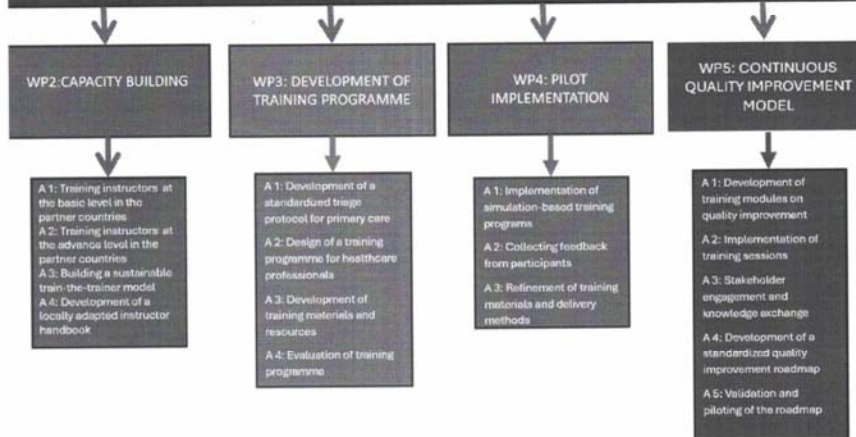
WP2:CAPACITY BUILDING

A 1: Training instructors at the basic level in the partner countries
A 2: Training instructors at the advance level in the partner countries
A 3: Building a sustainable train-the-trainer model
A 4: Development of a locally adapted instructor handbook

WP3: DEVELOPMENT OF TRAINING PROGRAMME

A 1: Development of a standardized triage protocol for primary care
A 2: Design of a training programme for healthcare professionals
A 3: Development of training materials and resources
A 4: Evaluation of training programme

WP4: PILOT IMPLEMENTATION

A 1: Implementation of simulation-based training programs
A 2: Collecting feedback from participants
A 3: Refinement of training materials and delivery methods

WP5: CONTINUOUS QUALITY IMPROVEMENT MODEL

A 1: Development of training modules on quality improvement
A 2: Implementation of training sessions
A 3: Stakeholder engagement and knowledge exchange
A 4: Development of a standardized quality improvement roadmap
A 5: Validation and piloting of the roadmap